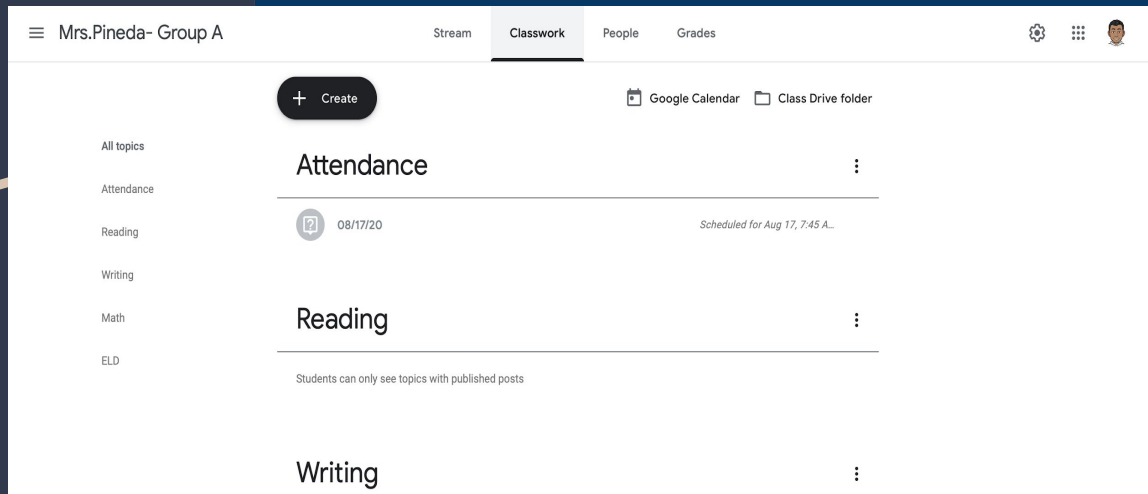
Mrs.Pineda- Group A

Stream Classwork People Grades

Create

Google Calendar Class Drive folder

All topics

Attendance

Reading

Writing

Math

ELD

Attendance

08/17/20

Scheduled for Aug 17, 7:45 A...

Reading

Students can only see topics with published posts

Writing